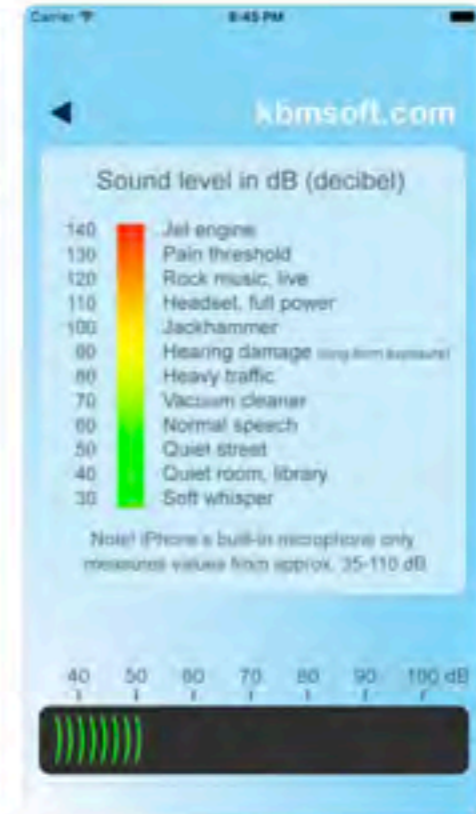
Carrier 8:45 PM

kbmsoft.com

Sound level in dB (decibel)

140 Jet engine
130 Pain threshold
120 Rock music, live
110 Headset, full power
100 Jackhammer
90 Hearing damage (long-term exposure)
80 Heavy traffic
70 Vacuum cleaner
60 Normal speech
50 Quiet street
40 Quiet room, library
30 Soft whisper

Note! iPhone's built-in microphone only measures values from approx. 35-110 dB

40 50 60 70 80 90 100 dB